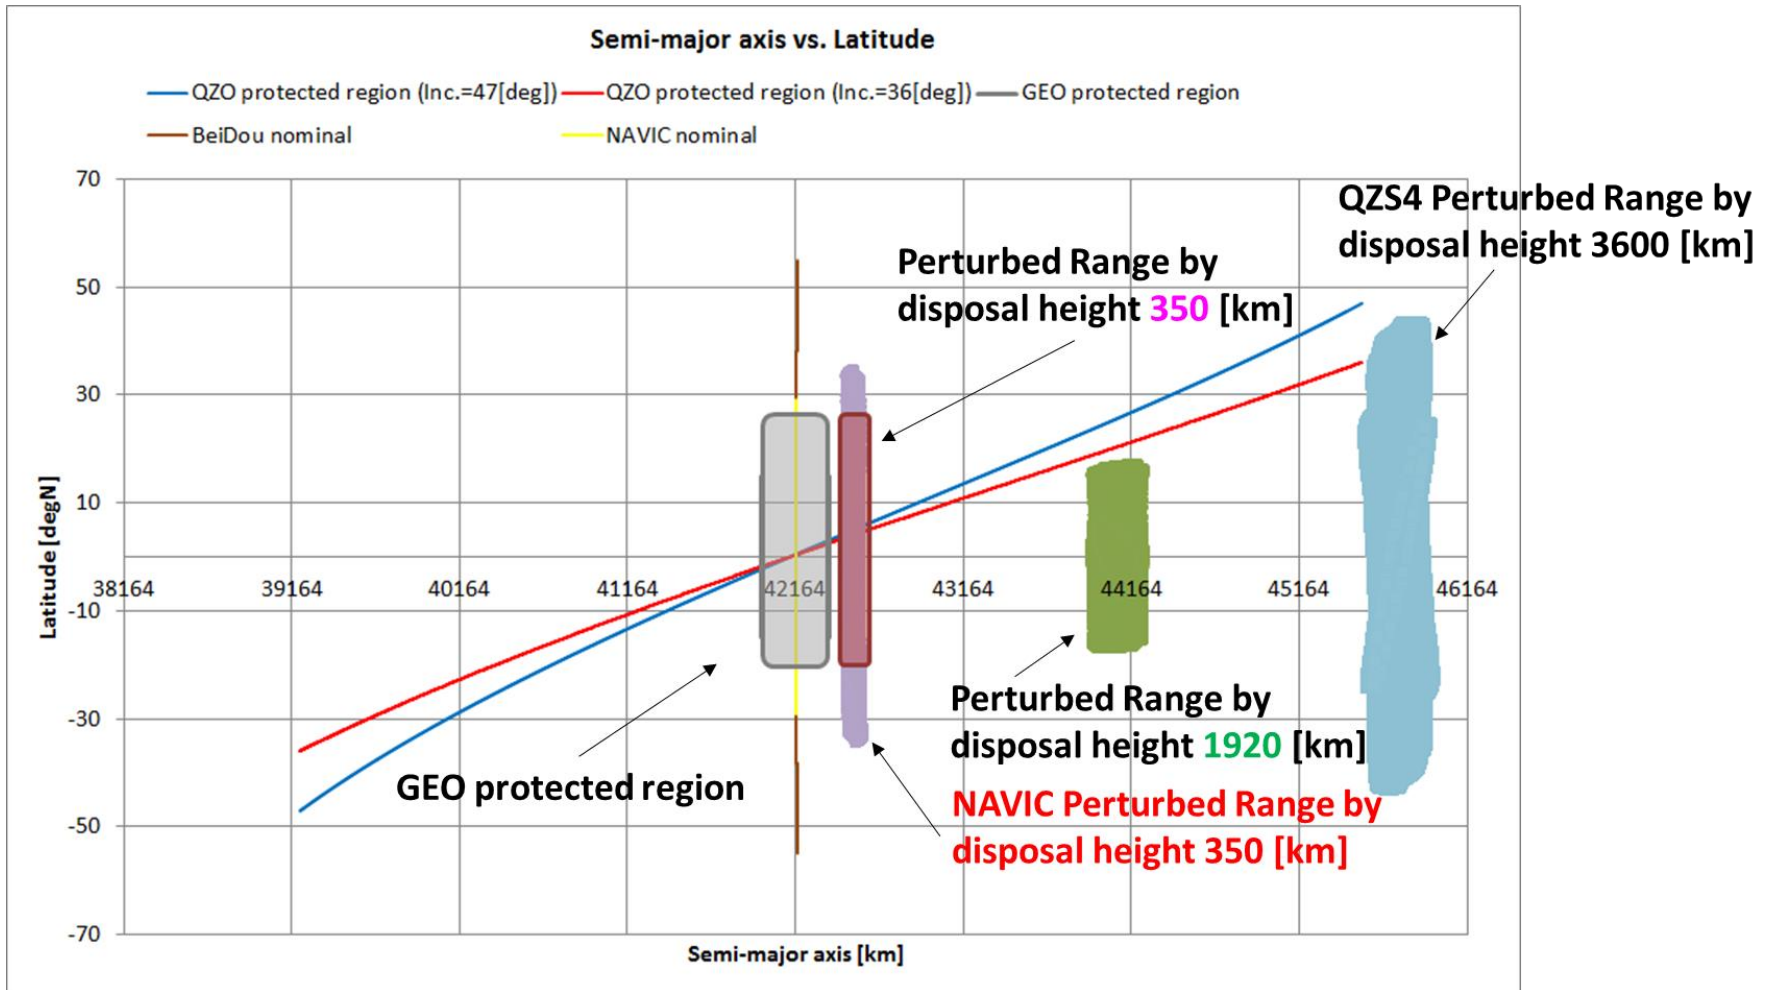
Semi-major axis vs. Latitude

QZO protected region (Inc.=47[deg]) QZO protected region (Inc.=36[deg]) GEO protected region

BeiDou nominal NAVIC nominal

70
50
30
10
-10
-30
-50
-70

Latitude [degN]

38164 39164 40164 41164 42164 43164 44164 45164 46164

Semi-major axis [km]

QZS4 Perturbed Range by disposal height 3600 [km]

Perturbed Range by disposal height 350 [km]

Perturbed Range by disposal height 1920 [km]

GEO protected region

NAVIC Perturbed Range by disposal height 350 [km]